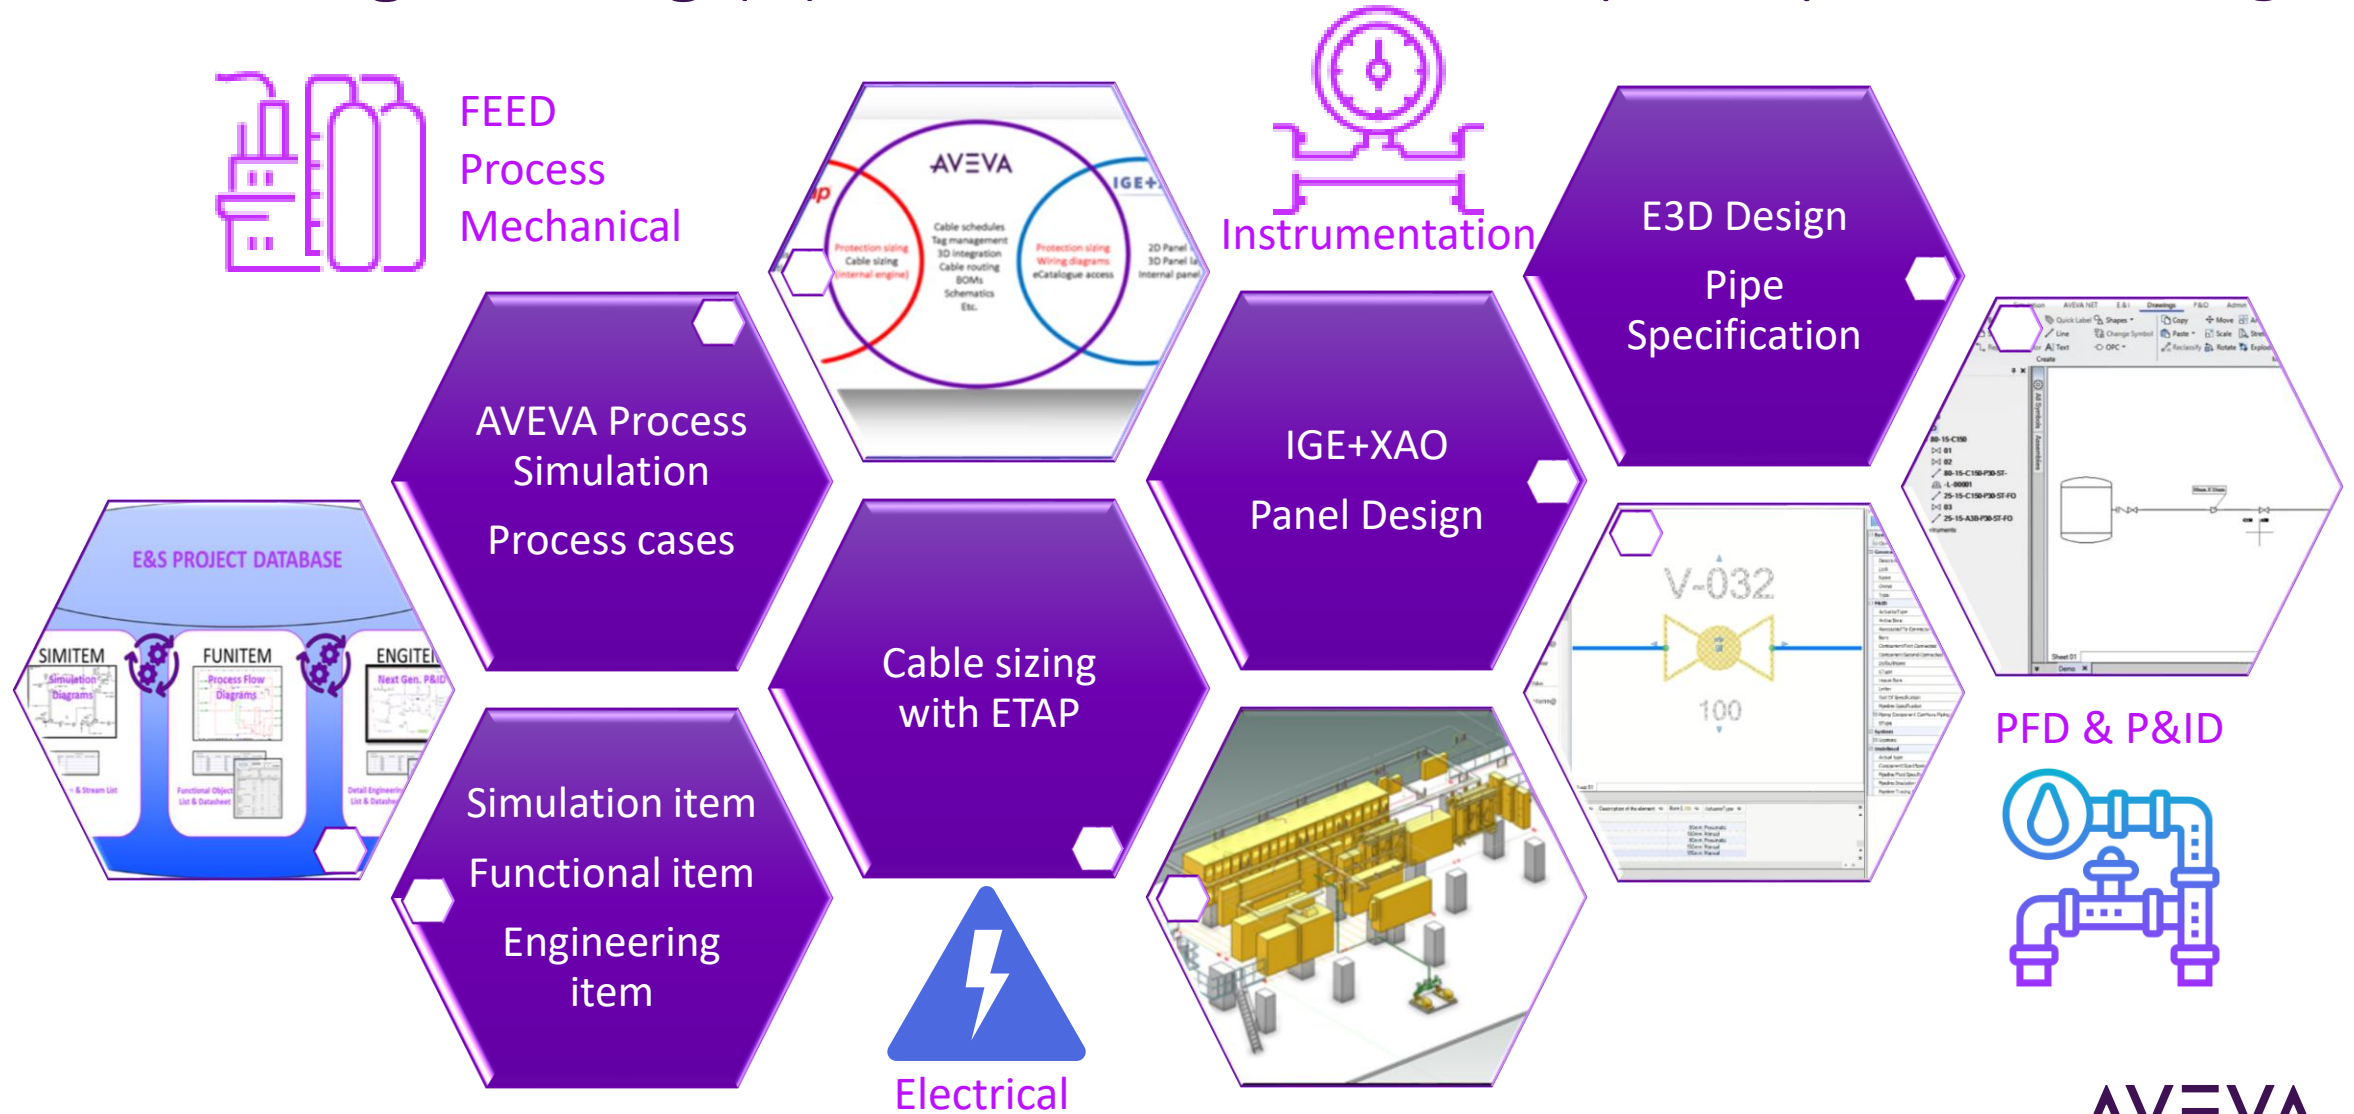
FEED
Process
Mechanical

AVEVA

Protection sizing
Cable sizing
(internal engine)

Cable schedules
Tag management
3D integration
Cable routing
BOMs
Schematics
Etc.

Protection sizing
Wiring diagrams
eCatalogue access

IGE+

2D Panel
3D Panel
Internal panel

Instrumentation

E3D Design

Pipe Specification

AVEVA Process Simulation

Process cases

IGE+XAO

Panel Design

E&S PROJECT DATABASE

SIMITEM
Simulation Diagrams

FUNITEM
Process Flow Diagrams

ENGITEM
Next Gen. P&ID

Cable sizing with ETAP

V-032

100

PFD & P&ID

Simulation item

Functional item

Engineering item

Electrical

AVEVA